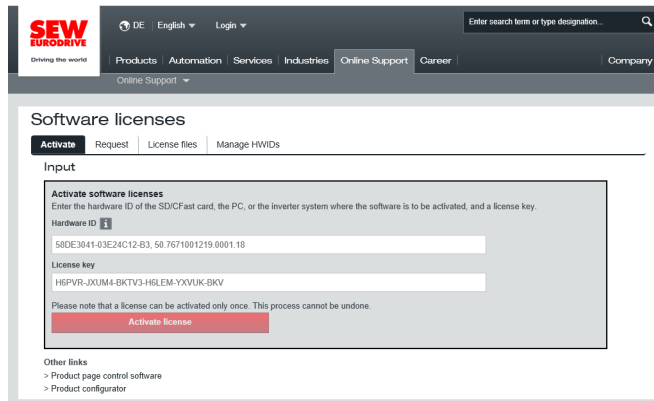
SEW EURODRIVE
Driving the world

DE | English ▾ Login ▾

Enter search term or type designation...

Products | Automation | Services | Industries | Online Support | Career | Company

Online Support ▾

Software licenses

Activate | Request | License files | Manage HWIDs

Input

Activate software licenses
Enter the hardware ID of the SD/CFast card, the PC, or the inverter system where the software is to be activated, and a license key.

Hardware ID i

58DE3041-03E24C12-B3, 50.7671001219.0001.18

License key

H6PVR-JXUM4-BKTV3-H6LEM-YXVUK-BKV

Please note that a license can be activated only once. This process cannot be undone.

Activate license

Other links
> Product page control software
> Product configurator